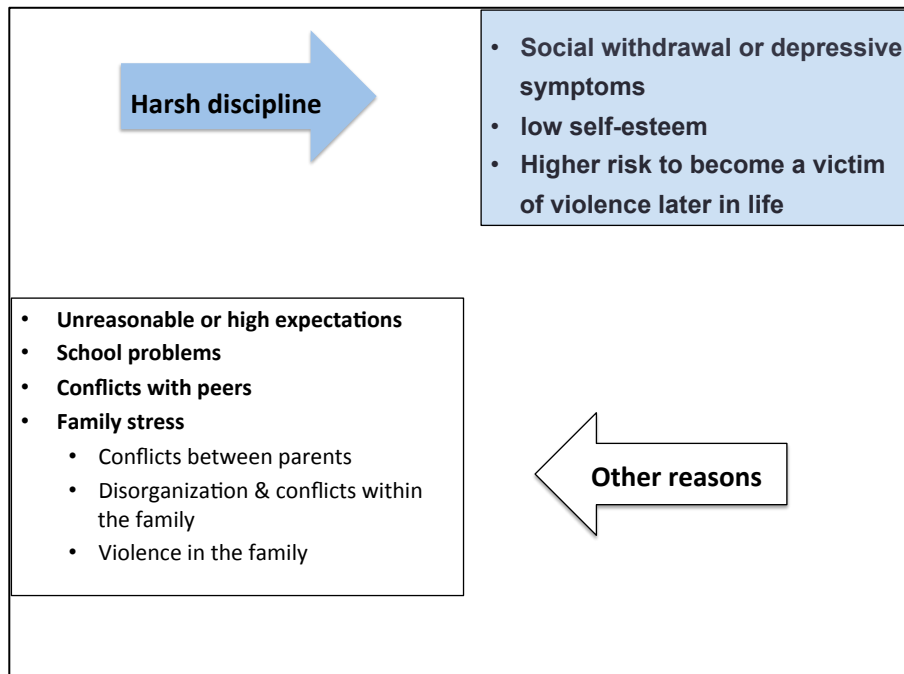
Harsh discipline

- Social withdrawal or depressive symptoms
- low self-esteem
- Higher risk to become a victim of violence later in life

- Unreasonable or high expectations
- School problems
- Conflicts with peers
- Family stress
  - Conflicts between parents
  - Disorganization & conflicts within the family
  - Violence in the family

Other reasons